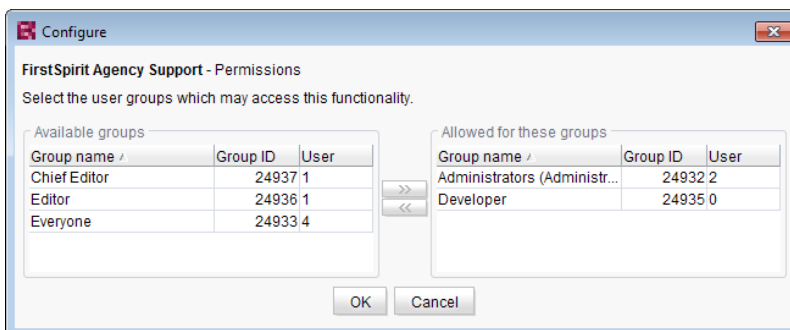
Configure

FirstSpirit Agency Support - Permissions

Select the user groups which may access this functionality.

Available groups

| Group name | Group ID | User |
|---|---|---|
| Chief Editor | 24937 | 1 |
| Editor | 24936 | 1 |
| Everyone | 24933 | 4 |

>>
<<

Allowed for these groups

| Group name | Group ID | User |
|---|---|---|
| Administrators (Administr... | 24932 | 2 |
| Developer | 24935 | 0 |

OK Cancel